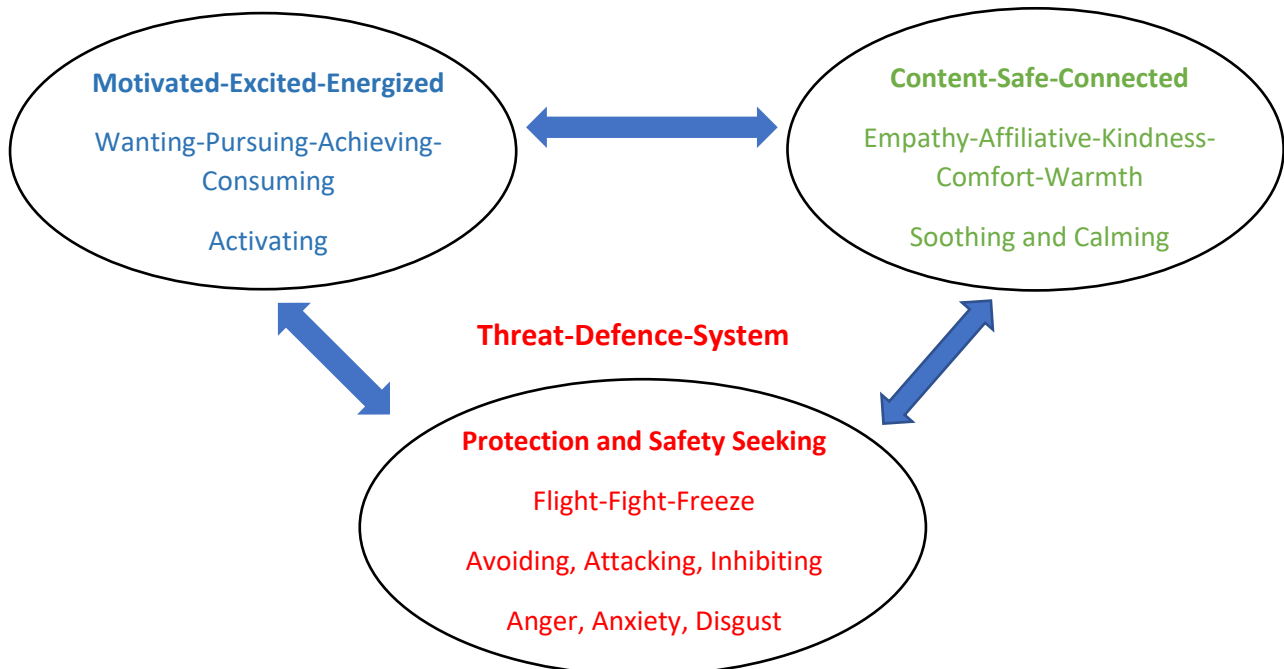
Motivated-Excited-Energized

Wanting-Pursuing-Achieving-Consuming

Activating

Content-Safe-Connected

Empathy-Affiliative-Kindness-Comfort-Warmth

Soothing and Calming

Threat-Defence-System

Protection and Safety Seeking

Flight-Fight-Freeze

Avoiding, Attacking, Inhibiting

Anger, Anxiety, Disgust